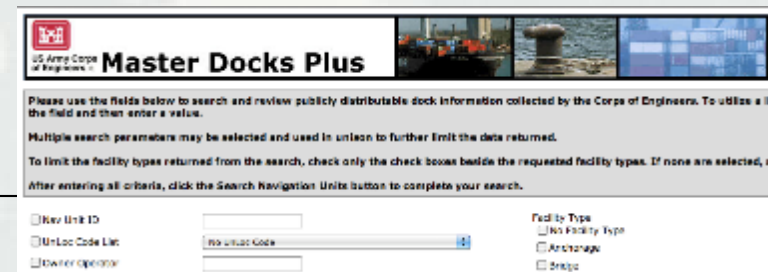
US Army Corps of Engineers

Master Docks Plus

Please use the fields below to search and review publicly distributable dock information collected by the Corps of Engineers. To utilize a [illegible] the field and then enter a value.

Multiple search parameters may be selected and used in unison to further limit the data returned.

To limit the facility types returned from the search, check only the check boxes beside the requested facility types. If none are selected, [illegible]

After entering all criteria, click the Search Navigation Units button to complete your search.

Nav Unit ID

UnLoc Code List

No UnLoc Code

Owner Operator

Facility Type

No Facility Type

Anchorage

Bridge